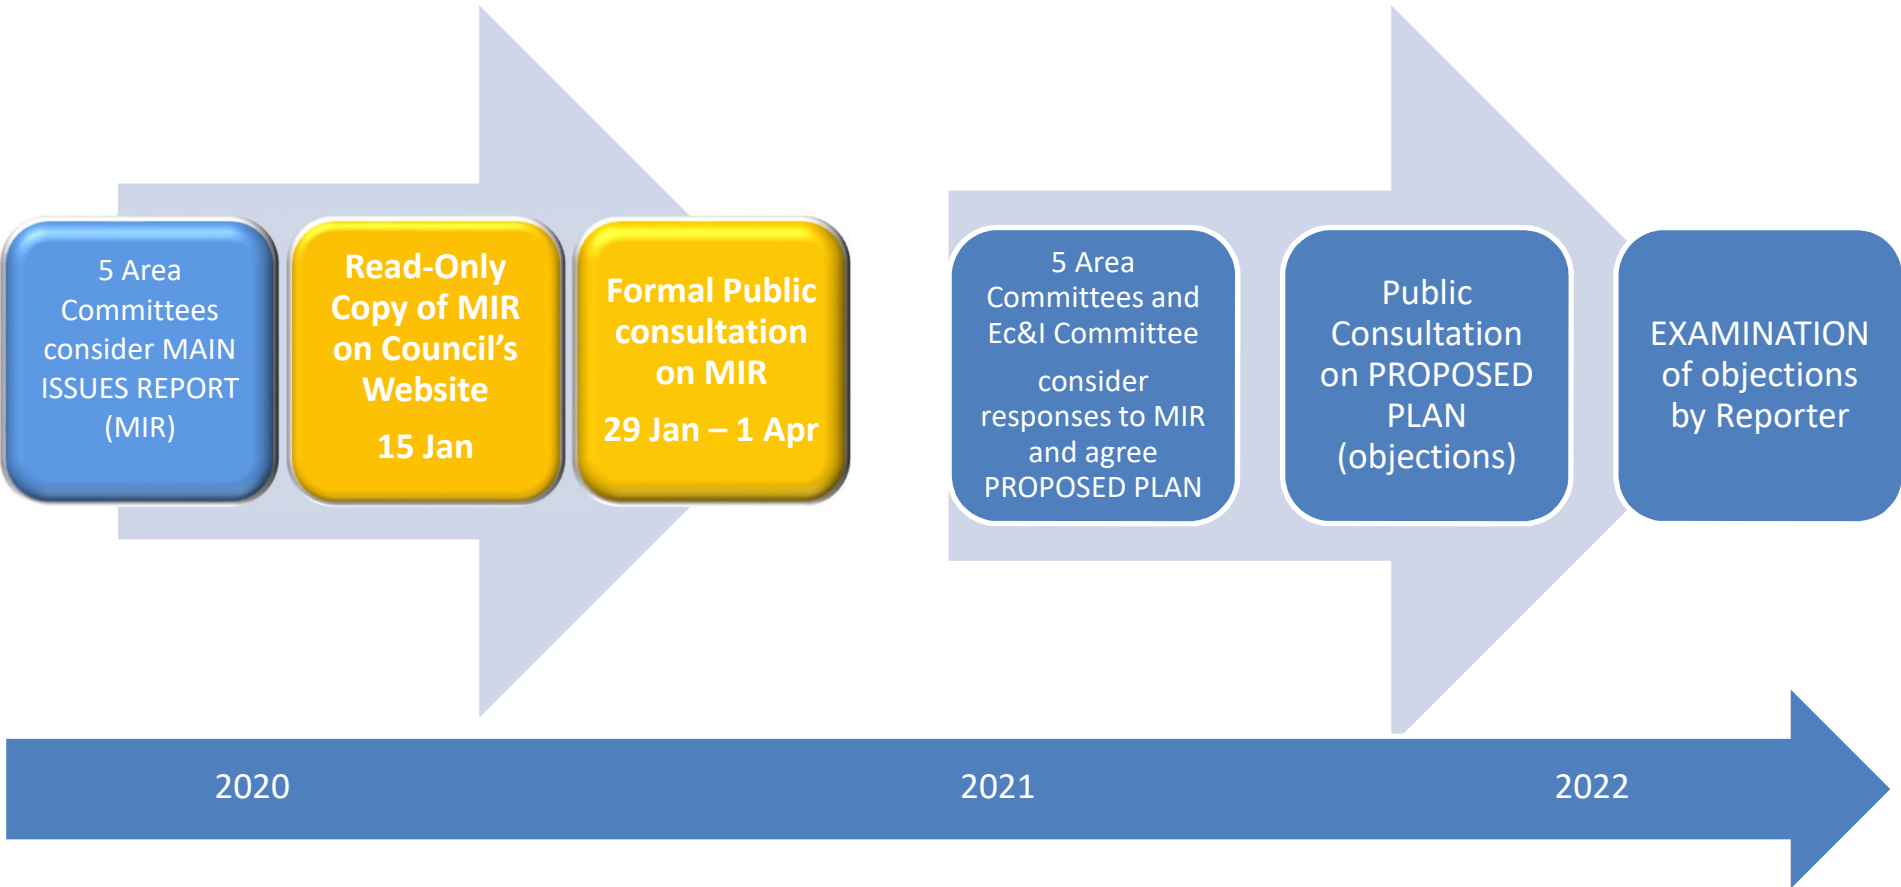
5 Area Committees consider MAIN ISSUES REPORT (MIR)

Read-Only Copy of MIR on Council’s Website

15 Jan

Formal Public consultation on MIR

29 Jan – 1 Apr

5 Area Committees and Ec&I Committee

consider responses to MIR and agree PROPOSED PLAN

Public Consultation on PROPOSED PLAN (objections)

EXAMINATION of objections by Reporter

2020

2021

2022